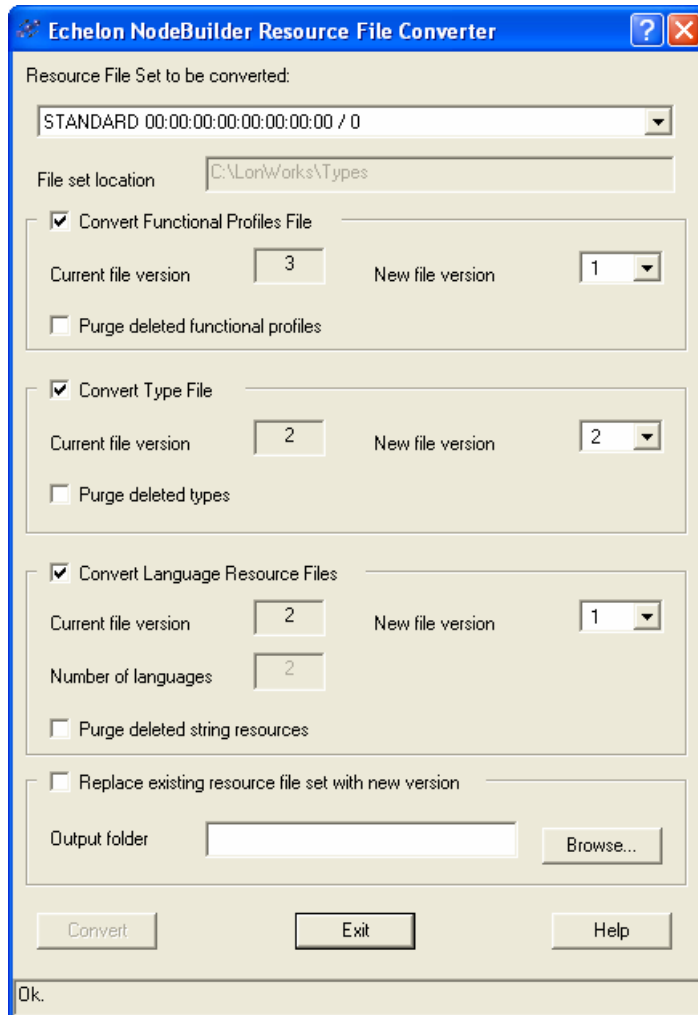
Echelon NodeBuilder Resource File Converter

?

X

Resource File Set to be converted:

STANDARD 00:00:00:00:00:00:00:00 / 0

File set location

C:\LonWorks\Types

Convert Functional Profiles File

Current file version

3

New file version

1

Purge deleted functional profiles

Convert Type File

Current file version

2

New file version

2

Purge deleted types

Convert Language Resource Files

Current file version

2

New file version

1

Number of languages

2

Purge deleted string resources

Replace existing resource file set with new version

Output folder

Browse...

Convert

Exit

Help

Ok.